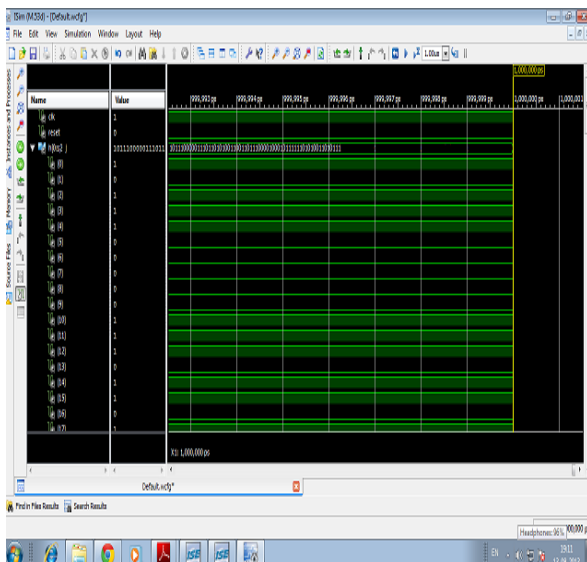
ISim (M.53d) - [Default.wcfg*]
File Edit View Simulation Window Layout Help
1.00us
Instances and Processes Memory Source Files
Name Value
clk 1
reset 0
h[63:0] 1011100000111011
[0] 1
[1] 0
[2] 1
[3] 1
[4] 1
[5] 0
[6] 0
[7] 0
[8] 0
[9] 0
[10] 1
[11] 1
[12] 1
[13] 0
[14] 1
[15] 1
[16] 0
[17] 1
1,000,000 ps
999,992 ps 999,993 ps 999,994 ps 999,995 ps 999,996 ps 999,997 ps 999,998 ps 999,999 ps 1,000,000 ps 1,000,001
10111000001110110100100110110111000010111111010100110100111
X1: 1,000,000 ps
Default.wcfg*
Find in Files Results Search Results
Headphones: 96% 000,000 p
EN 19:11